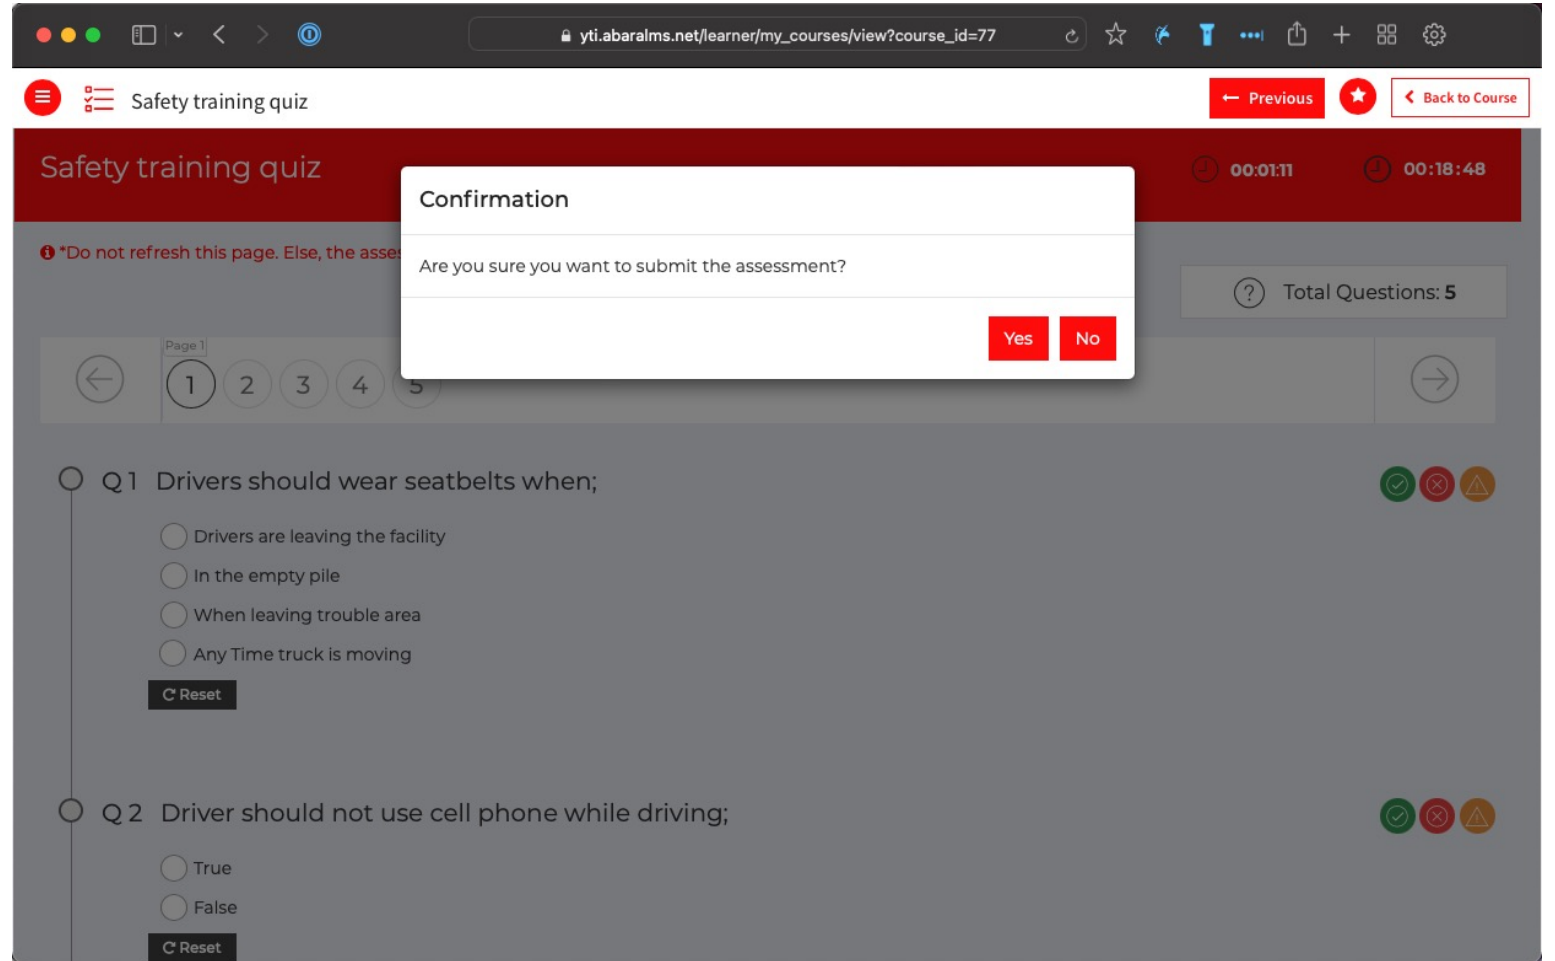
yti.abaralms.net/learner/my_courses/view?course_id=77

Safety training quiz

Previous

Back to Course

Safety training quiz

00:01:11

00:18:48

*Do not refresh this page. Else, the asse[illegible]

Confirmation

Are you sure you want to submit the assessment?

Yes No

Total Questions: 5

Page 1

1 2 3 4 5

Q 1 Drivers should wear seatbelts when;

Drivers are leaving the facility

In the empty pile

When leaving trouble area

Any Time truck is moving

Reset

Q 2 Driver should not use cell phone while driving;

True

False

Reset